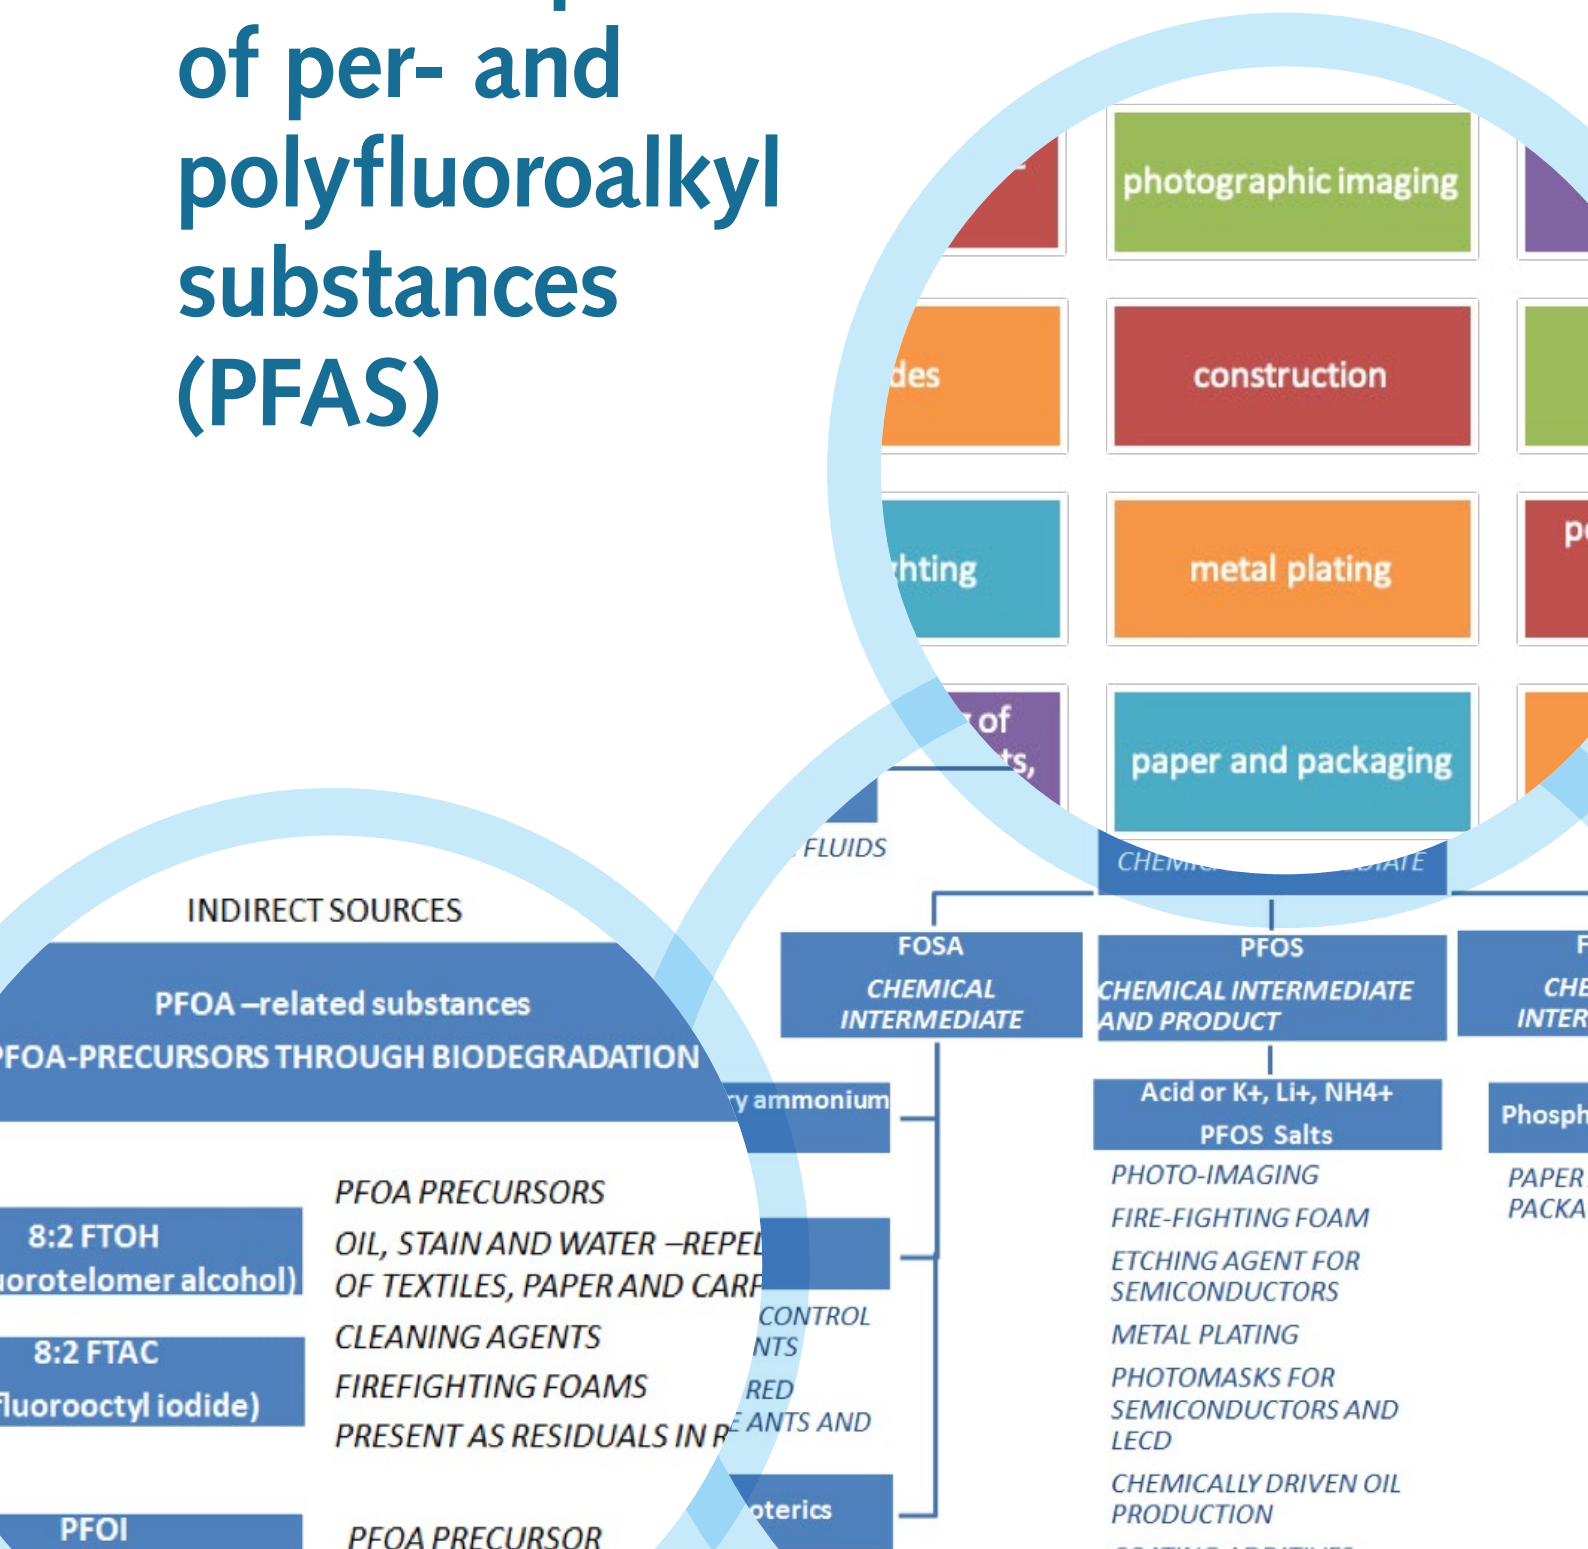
of per- and polyfluoroalkyl substances (PFAS)

photographic imaging

des

construction

hting

metal plating

p

of ts,

paper and packaging

FLUIDS

CHEMI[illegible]DIATE

INDIRECT SOURCES

PFOA –related substances

PFOA-PRECURSORS THROUGH BIODEGRADATION

FOSA CHEMICAL INTERMEDIATE

PFOS CHEMICAL INTERMEDIATE AND PRODUCT

F CHE INTER

y ammonium

Acid or K+, Li+, NH4+ PFOS Salts

Phosph

PHOTO-IMAGING

PAPER PACKA

FIRE-FIGHTING FOAM

ETCHING AGENT FOR SEMICONDUCTORS

METAL PLATING

PHOTOMASKS FOR SEMICONDUCTORS AND LECD

CHEMICALLY DRIVEN OIL PRODUCTION

8:2 FTOH orotelomer alcohol)

PFOA PRECURSORS

OIL, STAIN AND WATER –REPEL OF TEXTILES, PAPER AND CARP

CONTROL NTS

8:2 FTAC luorooctyl iodide)

CLEANING AGENTS

FIREFIGHTING FOAMS

RED

PRESENT AS RESIDUALS IN R ANTS AND

oterics

PFOI

PFOA PRECURSOR